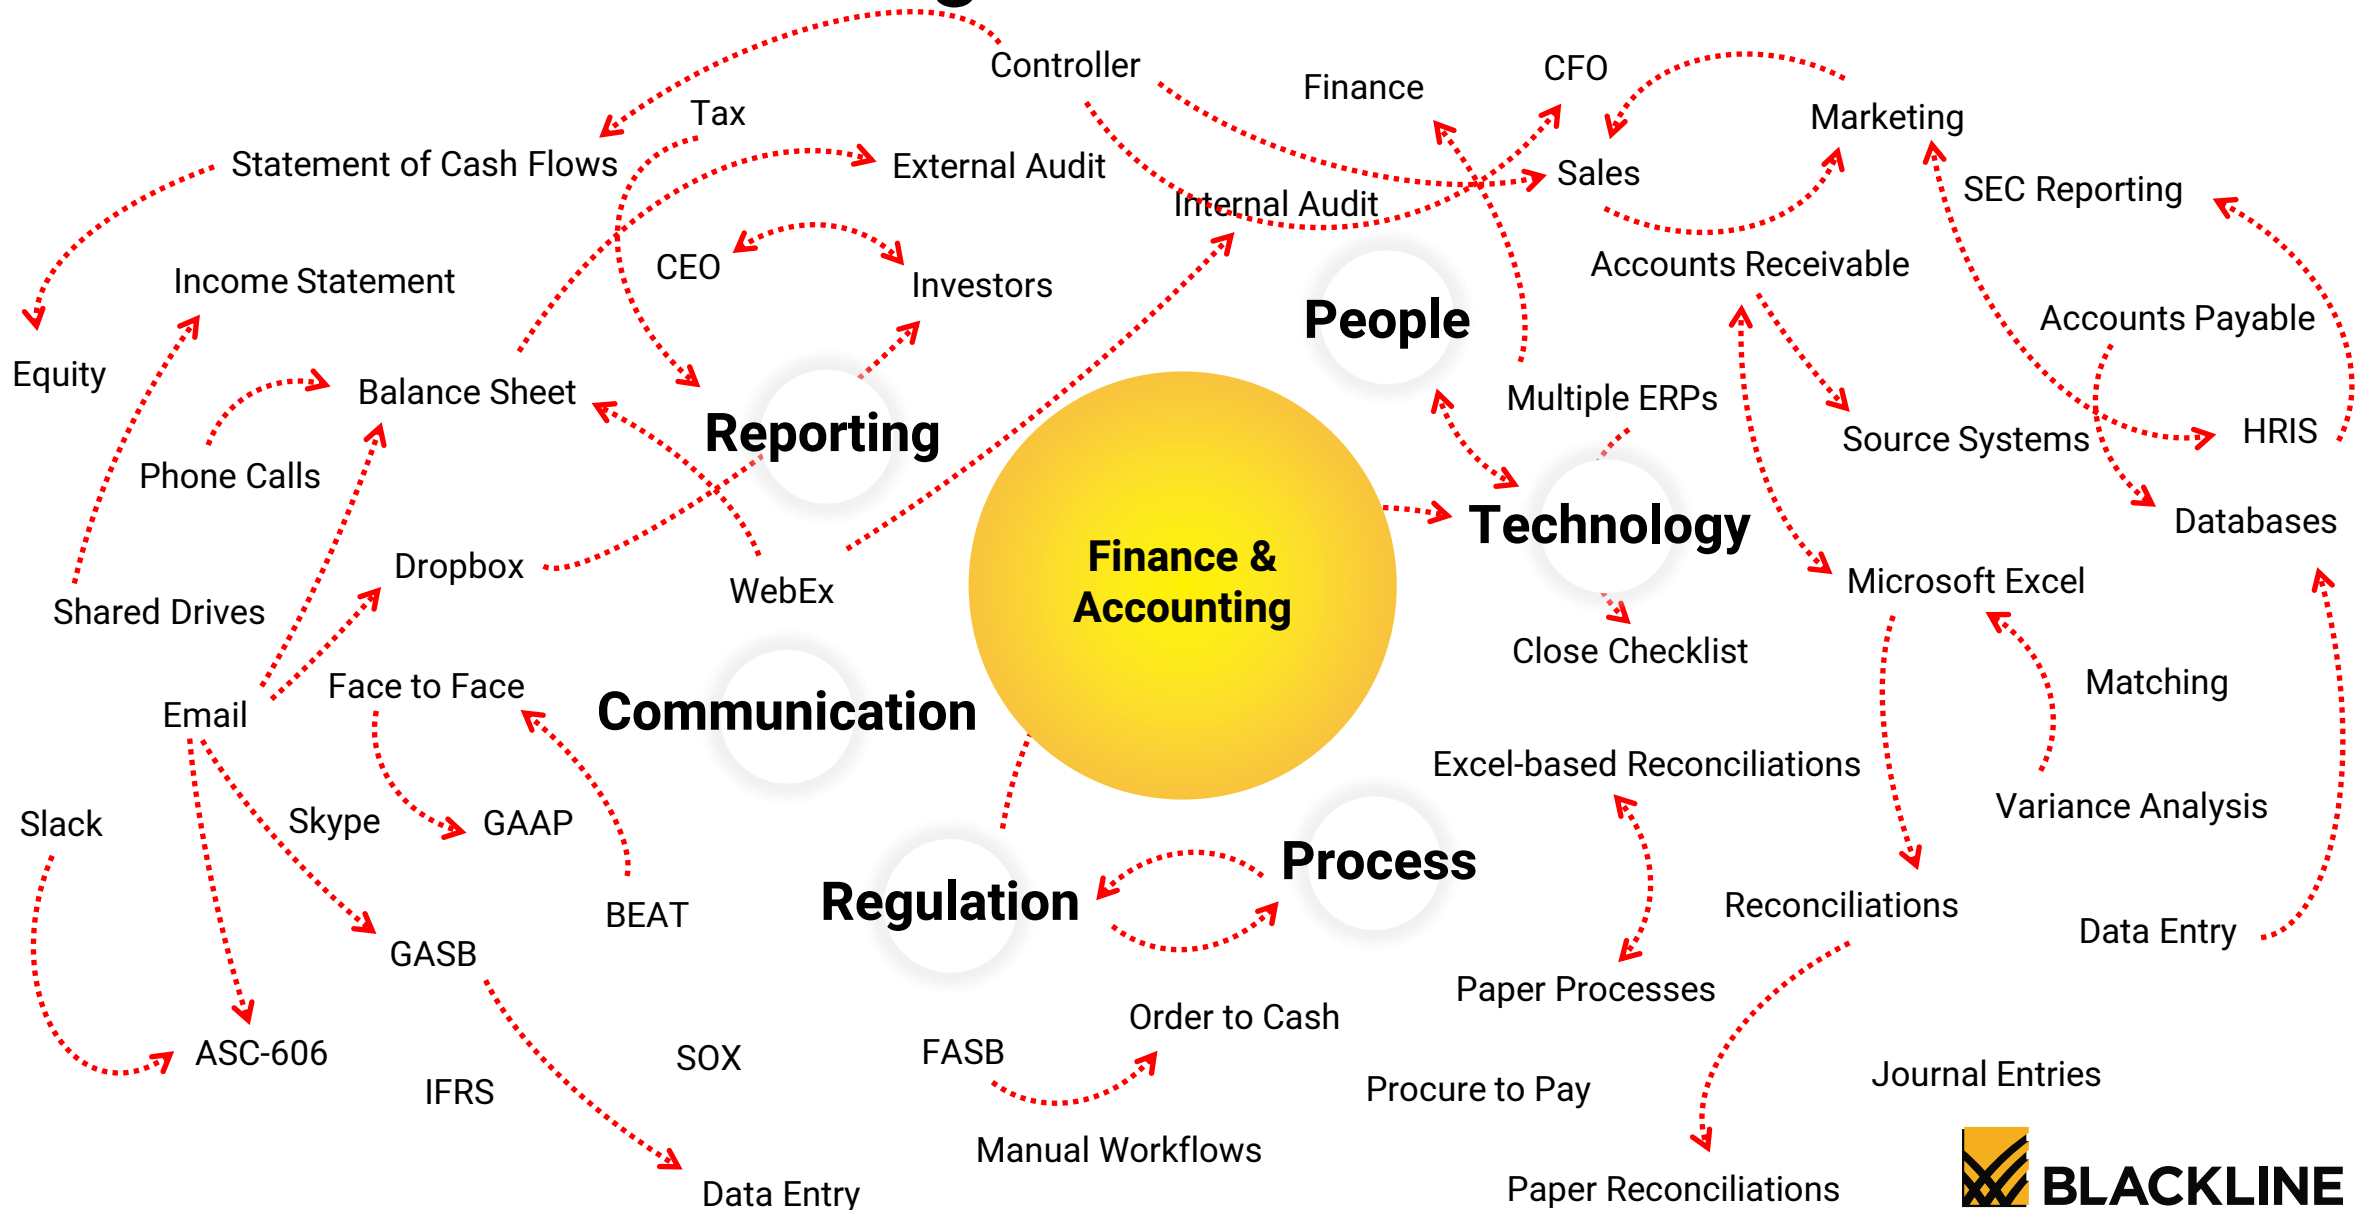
Controller
Finance
CFO
Marketing
Tax
Statement of Cash Flows
External Audit
Sales
SEC Reporting
Internal Audit
Income Statement
CEO
Investors
Accounts Receivable
People
Accounts Payable
Equity
Balance Sheet
Multiple ERPs
Reporting
Source Systems
HRIS
Phone Calls
Technology
Databases
Dropbox
Finance & Accounting
WebEx
Microsoft Excel
Shared Drives
Close Checklist
Face to Face
Matching
Email
Communication
Excel-based Reconciliations
Variance Analysis
Slack
Skype
GAAP
Process
BEAT
Regulation
Reconciliations
Data Entry
GASB
Paper Processes
Order to Cash
ASC-606
SOX
FASB
IFRS
Procure to Pay
Journal Entries
Manual Workflows
Data Entry
Paper Reconciliations
BLACKLINE